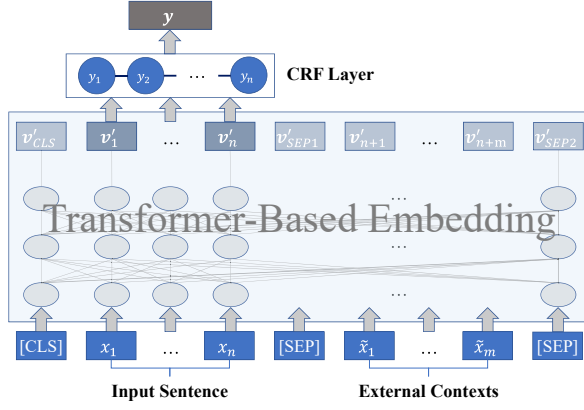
$y$

$y_1$ $y_2$ … $y_n$

CRF Layer

$v'_{CLS}$ $v'_1$ … $v'_n$ $v'_{SEP1}$ $v'_{n+1}$ … $v'_{n+m}$ $v'_{SEP2}$

…

Transformer-Based Embedding

…

…

[CLS] $x_1$ … $x_n$ [SEP] $\tilde{x}_1$ … $\tilde{x}_m$ [SEP]

Input Sentence

External Contexts